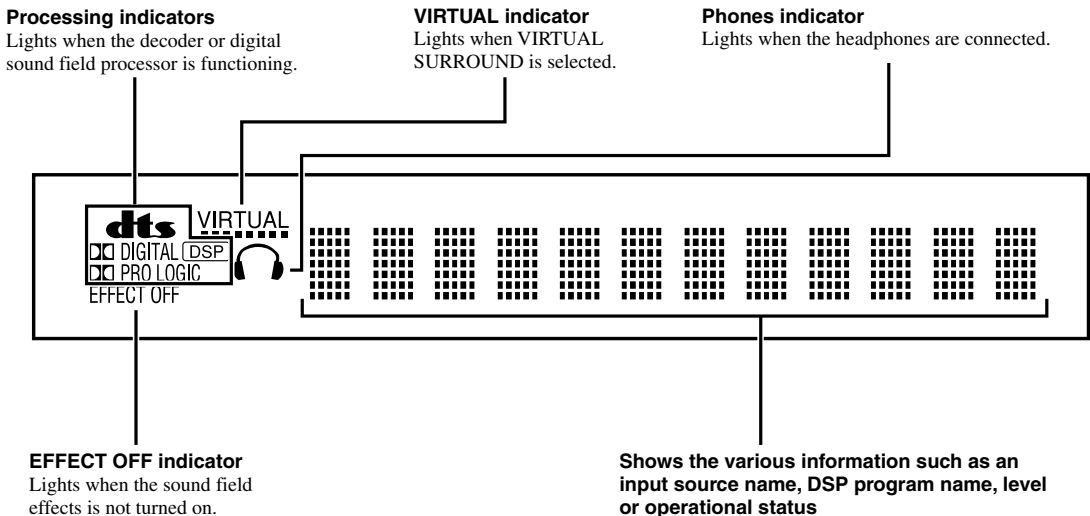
**Processing indicators**
Lights when the decoder or digital sound field processor is functioning.

**VIRTUAL indicator**
Lights when VIRTUAL SURROUND is selected.

**Phones indicator**
Lights when the headphones are connected.

dts
VIRTUAL
DD DIGITAL DSP
DD PRO LOGIC
EFFECT OFF

**EFFECT OFF indicator**
Lights when the sound field effects is not turned on.

**Shows the various information such as an input source name, DSP program name, level or operational status**